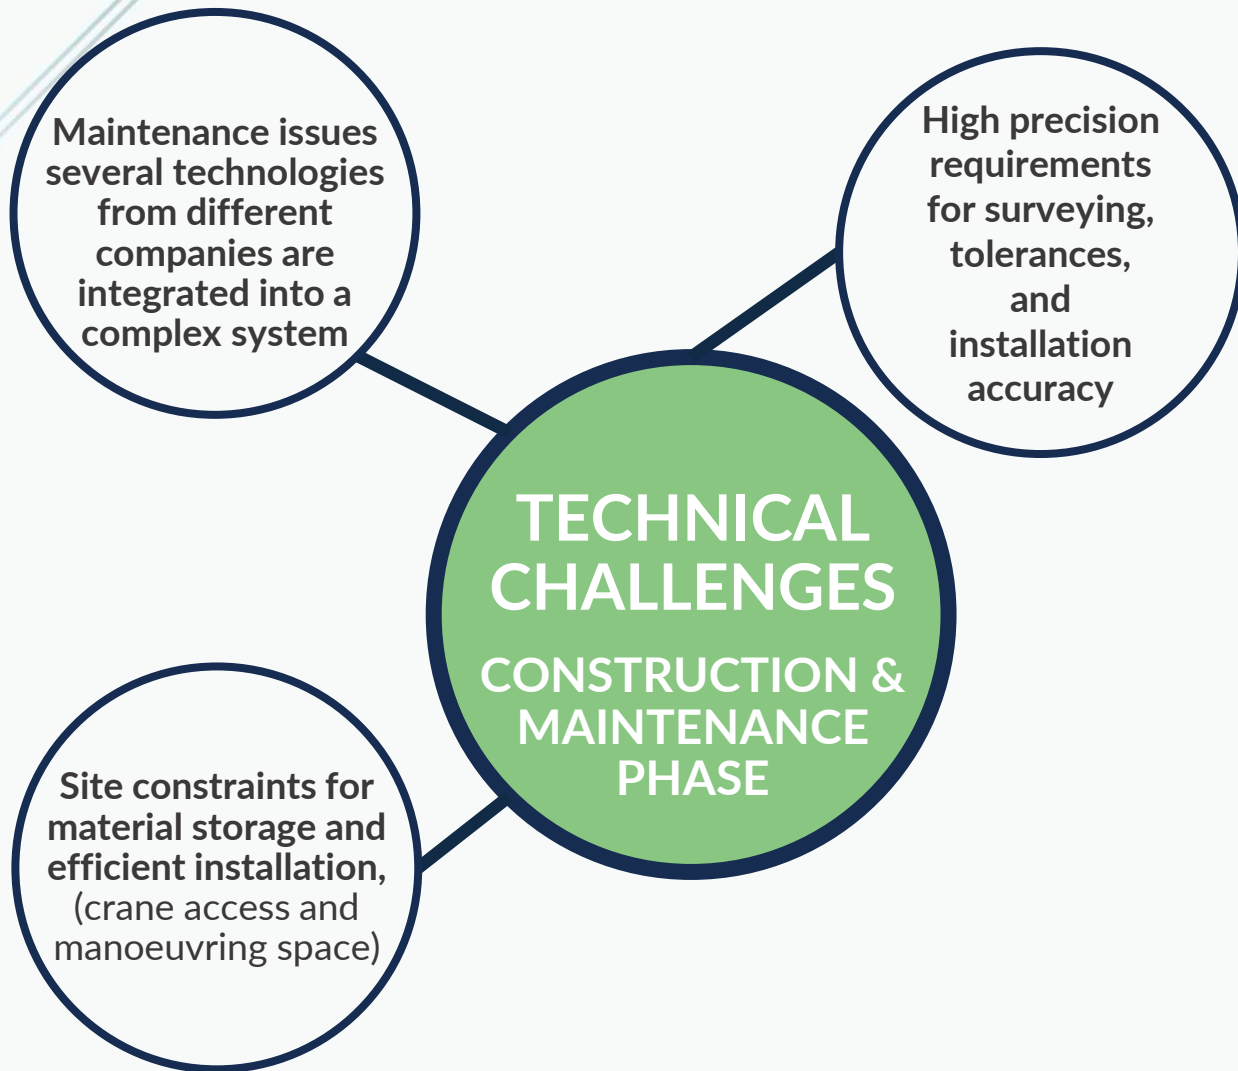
Maintenance issues several technologies from different companies are integrated into a complex system

High precision requirements for surveying, tolerances, and installation accuracy

TECHNICAL CHALLENGES

CONSTRUCTION & MAINTENANCE PHASE

Site constraints for material storage and efficient installation, (crane access and manoeuvring space)